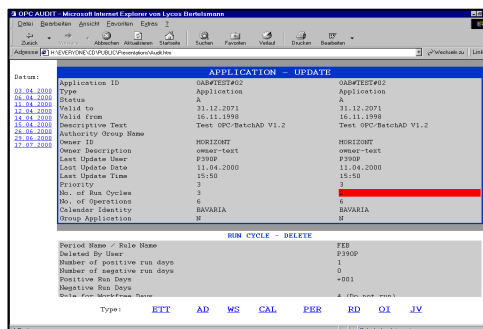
OPC AUDIT - Microsoft Internet Explorer von Lycos Bertelsmann

Datei Bearbeiten Ansicht Favoriten Extras ?

Zurück Abbrechen Aktualisieren Startseite Suchen Favoriten Verlauf Drucken Bearbeiten

Adresse H:\EVERYONE\CD\PUBLIC\Presentations\Audit.htm Wechseln zu Links

Datum:

03.04.2000
06.04.2000
11.04.2000
12.04.2000
14.04.2000
15.04.2000
26.06.2000
29.06.2000
17.07.2000

APPLICATION - UPDATE

| | | |
|---|---|---|
| Application ID | OAB#TEST#02 | OAB#TEST#02 |
| Type | Application | Application |
| Status | A | A |
| Valid to | 31.12.2071 | 31.12.2071 |
| Valid from | 16.11.1998 | 16.11.1998 |
| Descriptive Text | Test OPC/BatchAD V1.2 | Test OPC/BatchAD V1.2 |
| Authority Group Name | | |
| Owner ID | HORIZONT | HORIZONT |
| Owner Description | owner-text | owner-text |
| Last Update User | P390P | P390P |
| Last Update Date | 11.04.2000 | 11.04.2000 |
| Last Update Time | 15:50 | 15:50 |
| Priority | 3 | 3 |
| No. of Run Cycles | 3 | 2 |
| No. of Operations | 6 | 6 |
| Calendar Identity | BAVARIA | BAVARIA |
| Group Application | N | N |

RUN CYCLE - DELETE

| | |
|---|---|
| Period Name / Rule Name | FEB |
| Deleted By User | P390P |
| Number of positive run days | 1 |
| Number of negative run days | 0 |
| Positive Run Days | +001 |
| Negative Run Days | |
| Rule for Workfree Days | 4 (Do not run) |

Type: ETT AD WS CAL PER RD OI JV